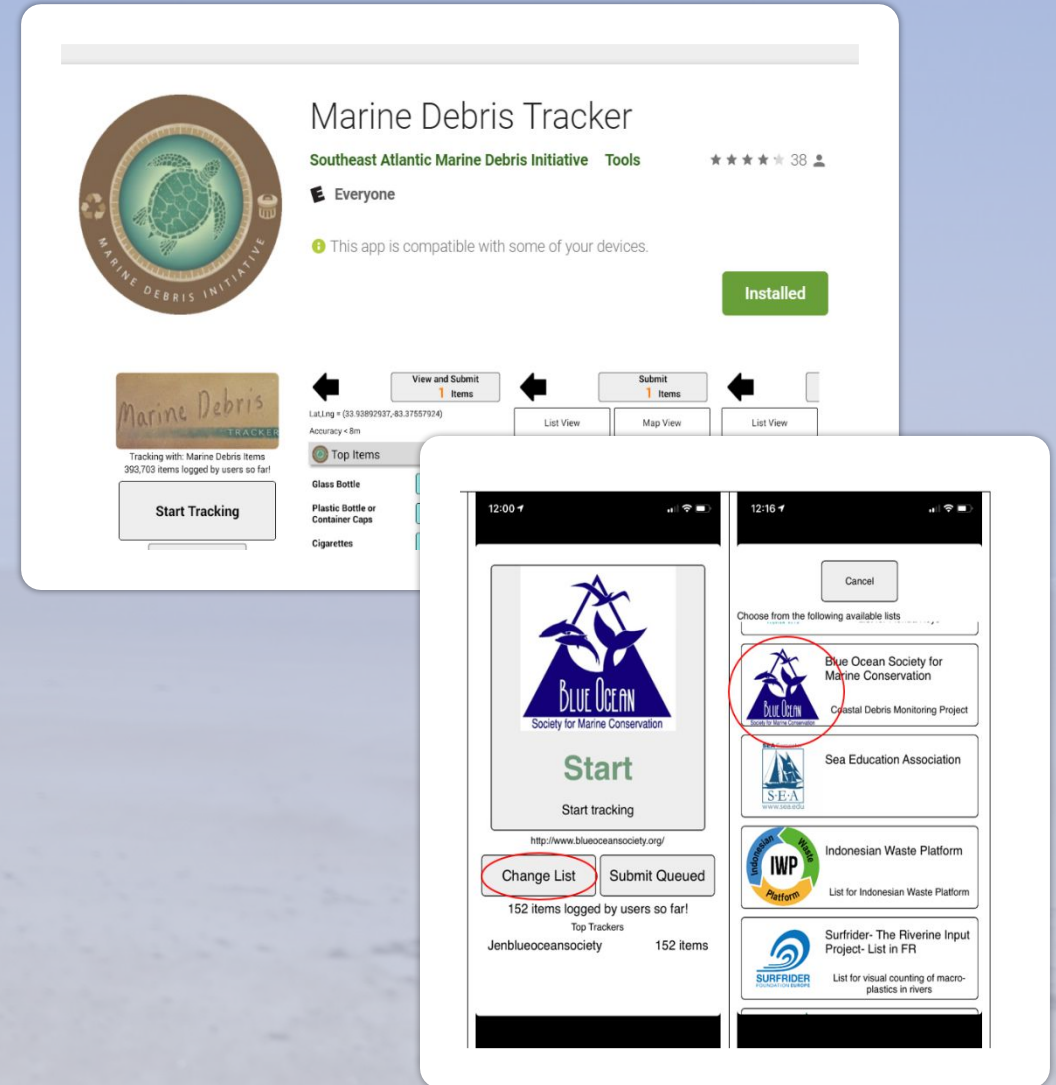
Marine Debris Tracker

Southeast Atlantic Marine Debris Initiative Tools ★★★★★ 38

E Everyone

This app is compatible with some of your devices.

Installed

MARINE DEBRIS INITIATIVE

Marine Debris TRACKER

Tracking with: Marine Debris Items
393,703 items logged by users so far!

Start Tracking

View and Submit
1 Items

Lat,Lng = (33.93892937,-83.37557924)
Accuracy < 8m

Top Items

Glass Bottle

Plastic Bottle or Container Caps

Cigarettes

Submit
1 Items

List View

Map View

List View

12:00

BLUE OCEAN
Society for Marine Conservation

Start

Start tracking

http://www.blueoceansociety.org/

Change List

Submit Queued

152 items logged by users so far!

Top Trackers

Jenblueoceansociety 152 items

12:16

Cancel

Choose from the following available lists

Blue Ocean Society for Marine Conservation

Coastal Debris Monitoring Project

Sea Education Association

S·E·A
www.sea.edu

Indonesian Waste Platform

IWP

List for Indonesian Waste Platform

Surfrider- The Riverine Input Project- List in FR

SURFRIDER
FOUNDATION EUROPE

List for visual counting of macro-plastics in rivers